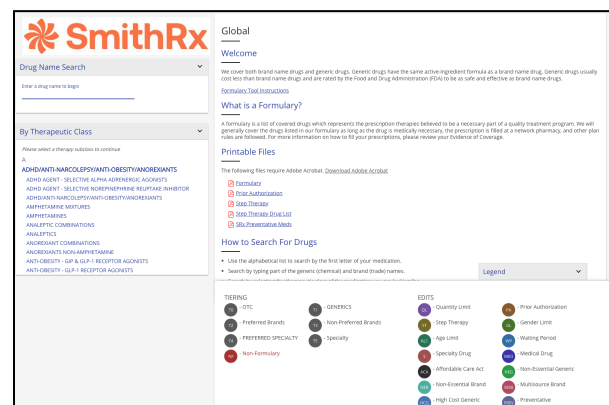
SmithRx

Drug Name Search

Enter a drug name to begin

By Therapeutic Class

Please select a therapy subclass to continue

A

ADHD/ANTI-NARCOLEPSY/ANTI-OBESITY/ANOREXIANTS

ADHD AGENT - SELECTIVE ALPHA ADRENERGIC AGONISTS
ADHD AGENT - SELECTIVE NOREPINEPHRINE REUPTAKE INHIBITOR
ADHD/ANTI-NARCOLEPSY/ANTI-OBESITY/ANOREXIANTS
AMPHETAMINE MIXTURES
AMPHETAMINES
ANALEPTIC COMBINATIONS
ANALEPTICS
ANOREXIANT COMBINATIONS
ANOREXIANTS NON-AMPHETAMINE
ANTI-OBESITY - GIP & GLP-1 RECEPTOR AGONISTS
ANTI-OBESITY - GLP-1 RECEPTOR AGONISTS

Global

Welcome

We cover both brand name drugs and generic drugs. Generic drugs have the same active-ingredient formula as a brand name drug. Generic drugs usually cost less than brand name drugs and are rated by the Food and Drug Administration (FDA) to be as safe and effective as brand name drugs.

Formulary Tool Instructions

What is a Formulary?

A formulary is a list of covered drugs which represents the prescription therapies believed to be a necessary part of a quality treatment program. We will generally cover the drugs listed in our formulary as long as the drug is medically necessary, the prescription is filled at a network pharmacy, and other plan rules are followed. For more information on how to fill your prescriptions, please review your Evidence of Coverage.

Printable Files

The following files require Adobe Acrobat. Download Adobe Acrobat

Formulary
Prior Authorization
Step Therapy
Step Therapy Drug List
SRx Preventative Meds

How to Search For Drugs

• Use the alphabetical list to search by the first letter of your medication.
• Search by typing part of the generic (chemical) and brand (trade) names.

Legend

TIERING
T0 - OTC
T1 - GENERICS
T2 - Preferred Brands
T3 - Non-Preferred Brands
T4 - PREFERRED SPECIALTY
T5 - Specialty
NF - Non-Formulary

EDITS
QL Quantity Limit
PA Prior Authorization
ST Step Therapy
GL Gender Limit
AL Age Limit
WP Waiting Period
SL Specialty Drug
MED Medical Drug
ACA Affordable Care Act
NEG Non-Essential Generic
NEB Non-Essential Brand
MSB Multisource Brand
HCG High Cost Generic
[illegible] Preventative